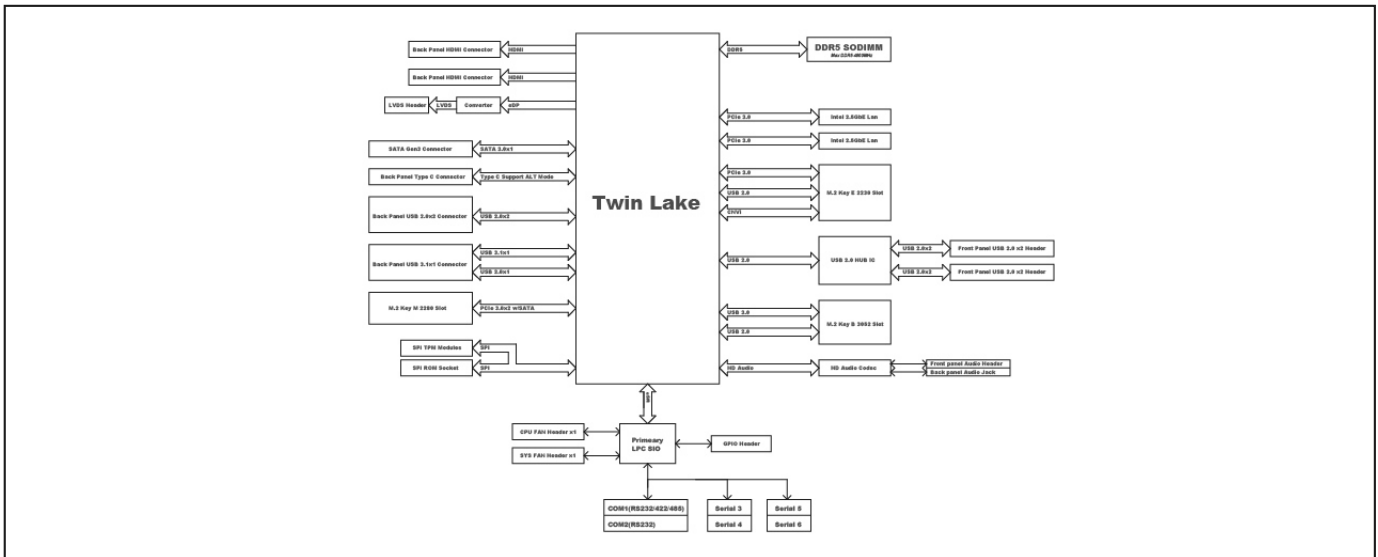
Back Panel HDMI Connector
HDMI
Back Panel HDMI Connector
HDMI
LVDS Header
LVDS
Converter
eDP
SATA Gen3 Connector
SATA 3.0x1
Back Panel Type C Connector
Type C Support ALT Mode
Back Panel USB 3.0x2 Connector
USB 3.0x2
Back Panel USB 3.1x1 Connector
USB 3.1x1
USB 3.0x1
M.2 Key M 2280 Slot
PCIe 3.0x2 w/SATA
SPI TPM Modules
SPI
SPI ROM Socket
SPI

Twin Lake

DDR5
DDR5 SODIMM
(Max DDR5-4800MHz)
PCIe 3.0
Intel 2.5GbE Lan
PCIe 3.0
Intel 2.5GbE Lan
PCIe 3.0
USB 2.0
CNVi
M.2 Key E 2230 Slot
USB 2.0
USB 2.0 HUB IC
USB 2.0x2
Front Panel USB 2.0 x2 Header
USB 2.0x2
Front Panel USB 2.0 x2 Header
USB 3.0
USB 2.0
M.2 Key B 3052 Slot
HD Audio
HD Audio Codec
Front panel Audio Header
Back panel Audio Jack

eSPI

CPU FAN Header x1
SYS FAN Header x1
Primeary LPC SIO
GPIO Header
COM1(RS232/422/485)
COM2(RS232)
Serial 3
Serial 4
Serial 5
Serial 6